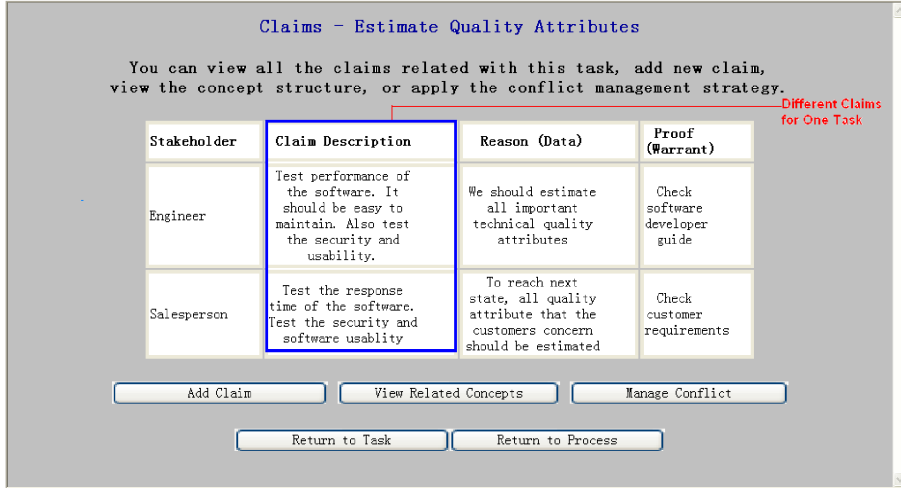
Claims - Estimate Quality Attributes

You can view all the claims related with this task, add new claim, view the concept structure, or apply the conflict management strategy.

Different Claims for One Task

| Stakeholder | Claim Description | Reason (Data) | Proof (Warrant) |
|---|---|---|---|
| Engineer | Test performance of the software. It should be easy to maintain. Also test the security and usability. | We should estimate all important technical quality attributes | Check software developer guide |
| Salesperson | Test the response time of the software. Test the security and software usablity | To reach next state, all quality attribute that the customers concern should be estimated | Check customer requirements |

Add Claim | View Related Concepts | Manage Conflict

Return to Task | Return to Process